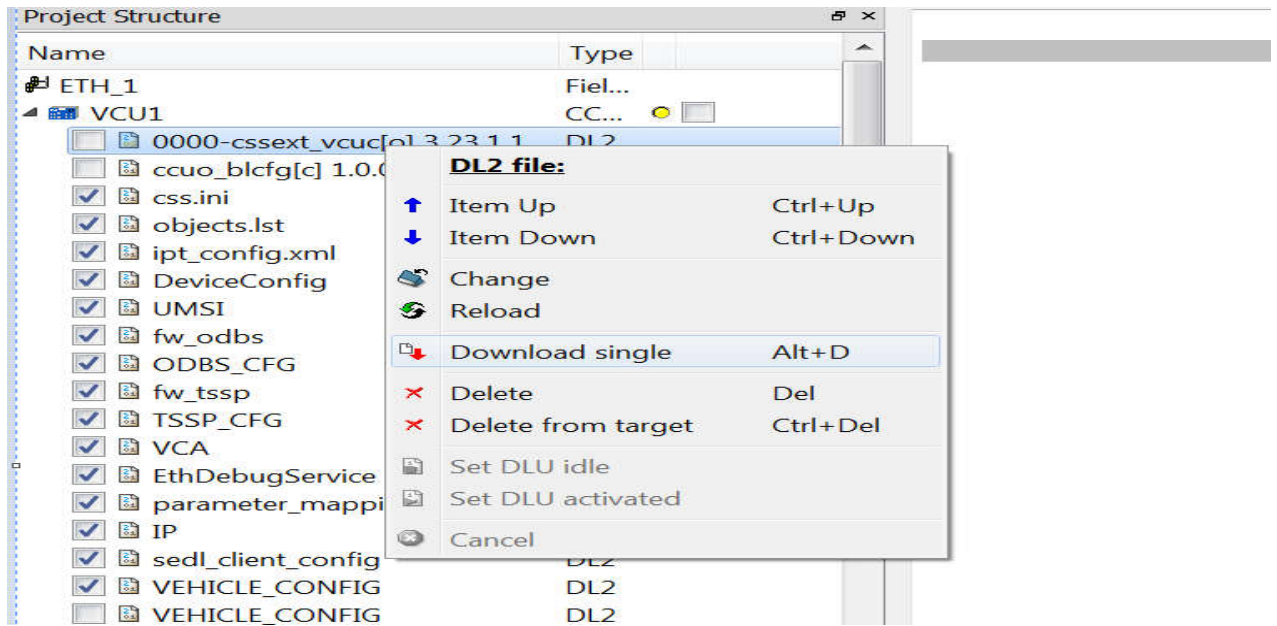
Project Structure

| Name | Type |
|---|---|
| ETH_1 | Fiel... |
| VCU1 | CC... |
| 0000-cssext_vcuc[o] 3.23.1.1 | DL2 |
| ccuo_blcfg[c] 1.0.0 | |
| css.ini | |
| objects.lst | |
| ipt_config.xml | |
| DeviceConfig | |
| UMSI | |
| fw_odbs | |
| ODBS_CFG | |
| fw_tssp | |
| TSSP_CFG | |
| VCA | |
| EthDebugService | |
| parameter_mappi | |
| IP | |
| sedl_client_config | DL2 |
| VEHICLE_CONFIG | DL2 |
| VEHICLE_CONFIG | DL2 |

DL2 file:
Item Up Ctrl+Up
Item Down Ctrl+Down
Change
Reload
Download single Alt+D
Delete Del
Delete from target Ctrl+Del
Set DLU idle
Set DLU activated
Cancel